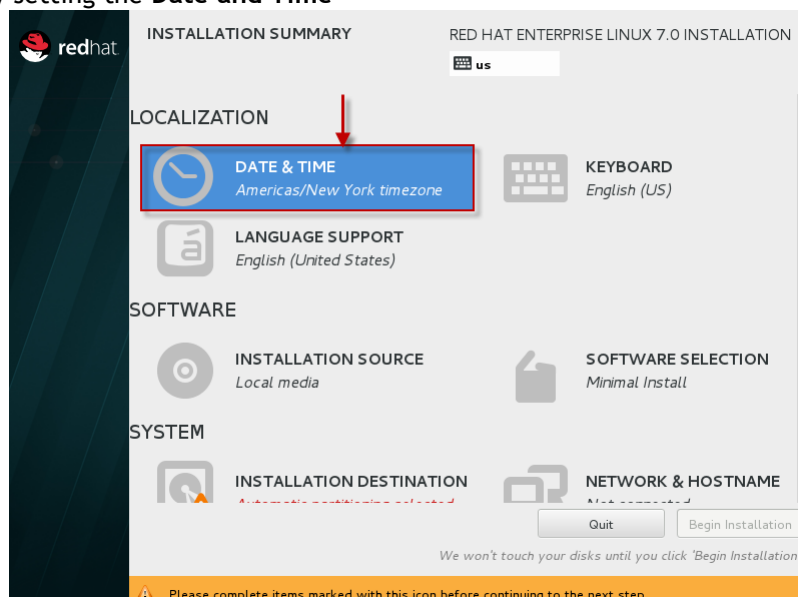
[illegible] setting the Date and Time

redhat

INSTALLATION SUMMARY

RED HAT ENTERPRISE LINUX 7.0 INSTALLATION

us

LOCALIZATION

DATE & TIME
Americas/New York timezone

KEYBOARD
English (US)

LANGUAGE SUPPORT
English (United States)

SOFTWARE

INSTALLATION SOURCE
Local media

SOFTWARE SELECTION
Minimal Install

SYSTEM

INSTALLATION DESTINATION
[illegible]

NETWORK & HOSTNAME
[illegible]

Quit

Begin Installation

We won't touch your disks until you click 'Begin Installation

Please complete items marked with this icon before continuing to the next step.